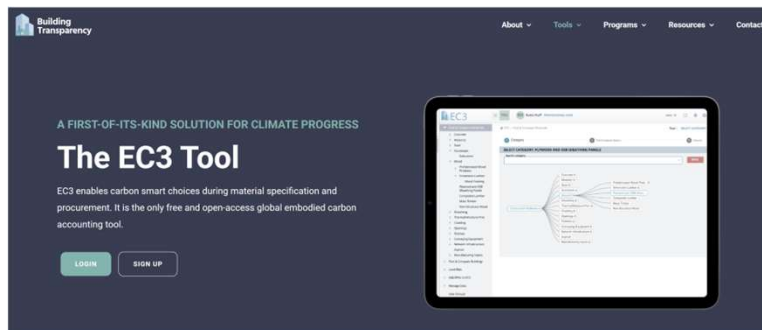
Building Transparency

About Tools Programs Resources Contact

A FIRST-OF-ITS-KIND SOLUTION FOR CLIMATE PROGRESS

The EC3 Tool

EC3 enables carbon smart choices during material specification and procurement. It is the only free and open-access global embodied carbon accounting tool.

LOGIN

SIGN UP

EC3

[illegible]